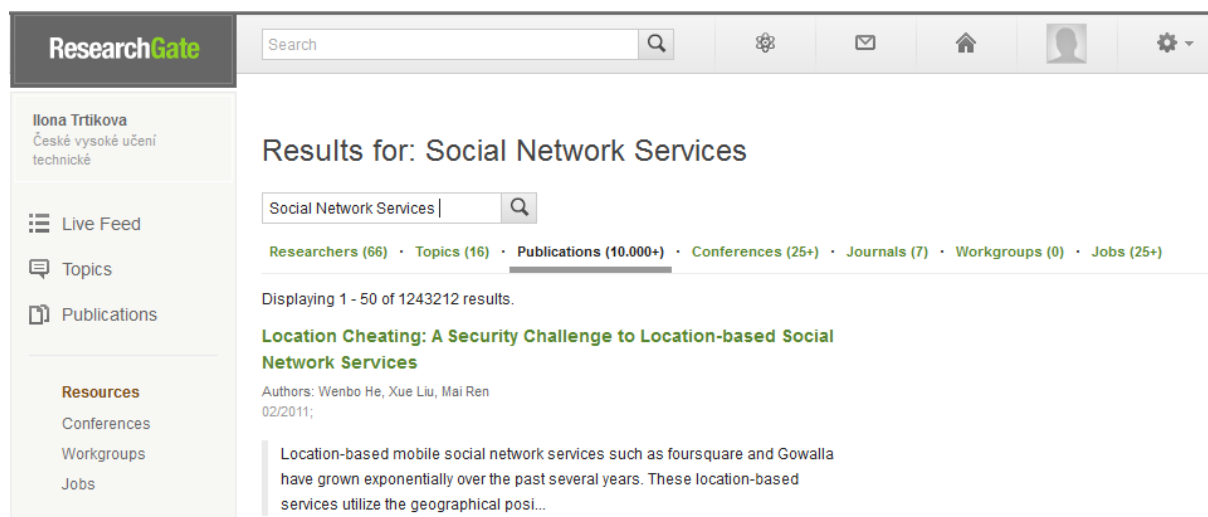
ResearchGate

Search

Ilona Trtikova
České vysoké učení technické

Live Feed

Topics

Publications

Resources

Conferences

Workgroups

Jobs

Results for: Social Network Services

Social Network Services

Researchers (66) · Topics (16) · Publications (10.000+) · Conferences (25+) · Journals (7) · Workgroups (0) · Jobs (25+)

Displaying 1 - 50 of 1243212 results.

Location Cheating: A Security Challenge to Location-based Social Network Services

Authors: Wenbo He, Xue Liu, Mai Ren
02/2011;

Location-based mobile social network services such as foursquare and Gowalla have grown exponentially over the past several years. These location-based services utilize the geographical posi...